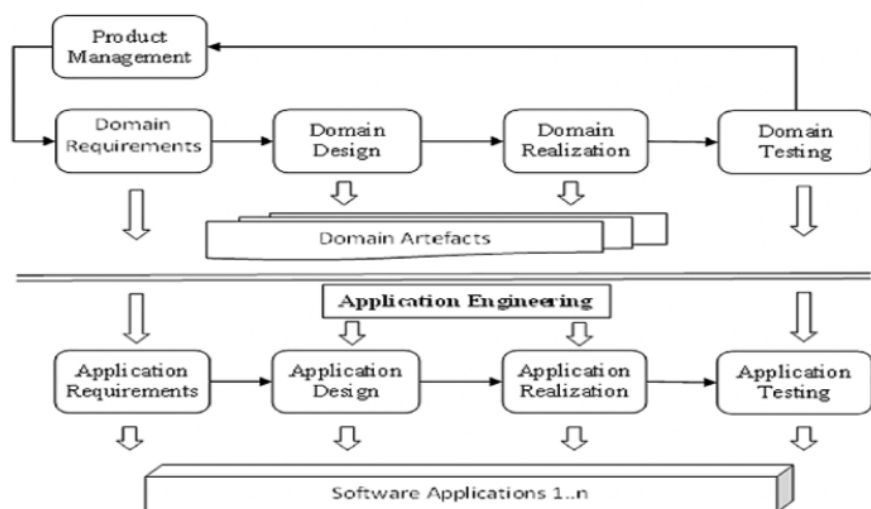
Product Management

Domain Requirements

Domain Design

Domain Realization

Domain Testing

Domain Artefacts

Application Engineering

Application Requirements

Application Design

Application Realization

Application Testing

Software Applications 1..n